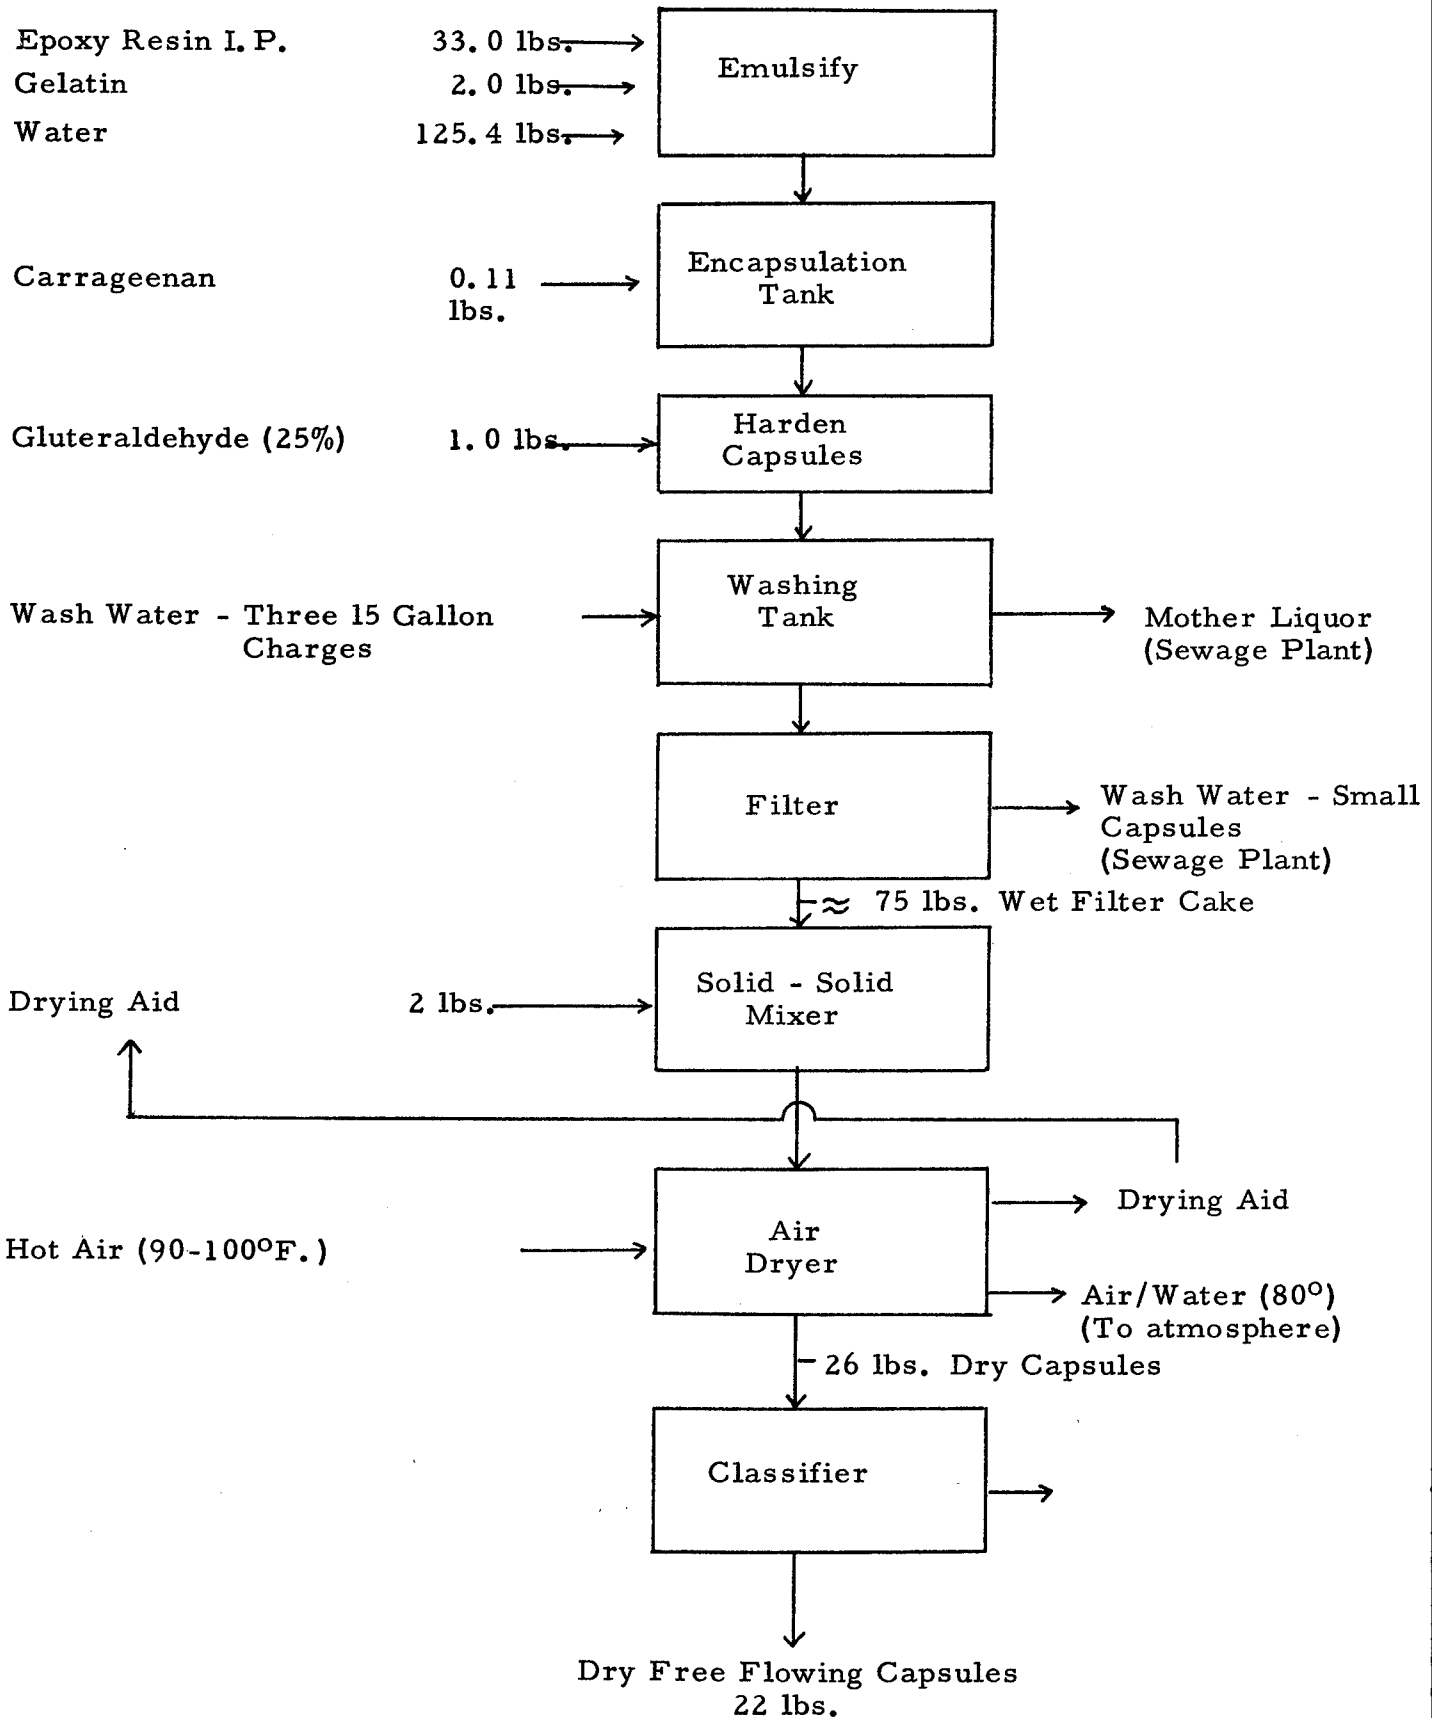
Epoxy Resin I. P. 33. 0 lbs.
Gelatin 2. 0 lbs.
Water 125. 4 lbs.

Emulsify

Carrageenan 0. 11 lbs.

Encapsulation Tank

Gluteraldehyde (25%) 1. 0 lbs.

Harden Capsules

Wash Water - Three 15 Gallon Charges

Washing Tank

Mother Liquor (Sewage Plant)

Filter

Wash Water - Small Capsules (Sewage Plant)

≈ 75 lbs. Wet Filter Cake

Drying Aid 2 lbs.

Solid - Solid Mixer

Drying Aid

Hot Air (90-100$^{o}$F.)

Air Dryer

Air/Water (80$^{o}$) (To atmosphere)

26 lbs. Dry Capsules

Classifier

Dry Free Flowing Capsules 22 lbs.